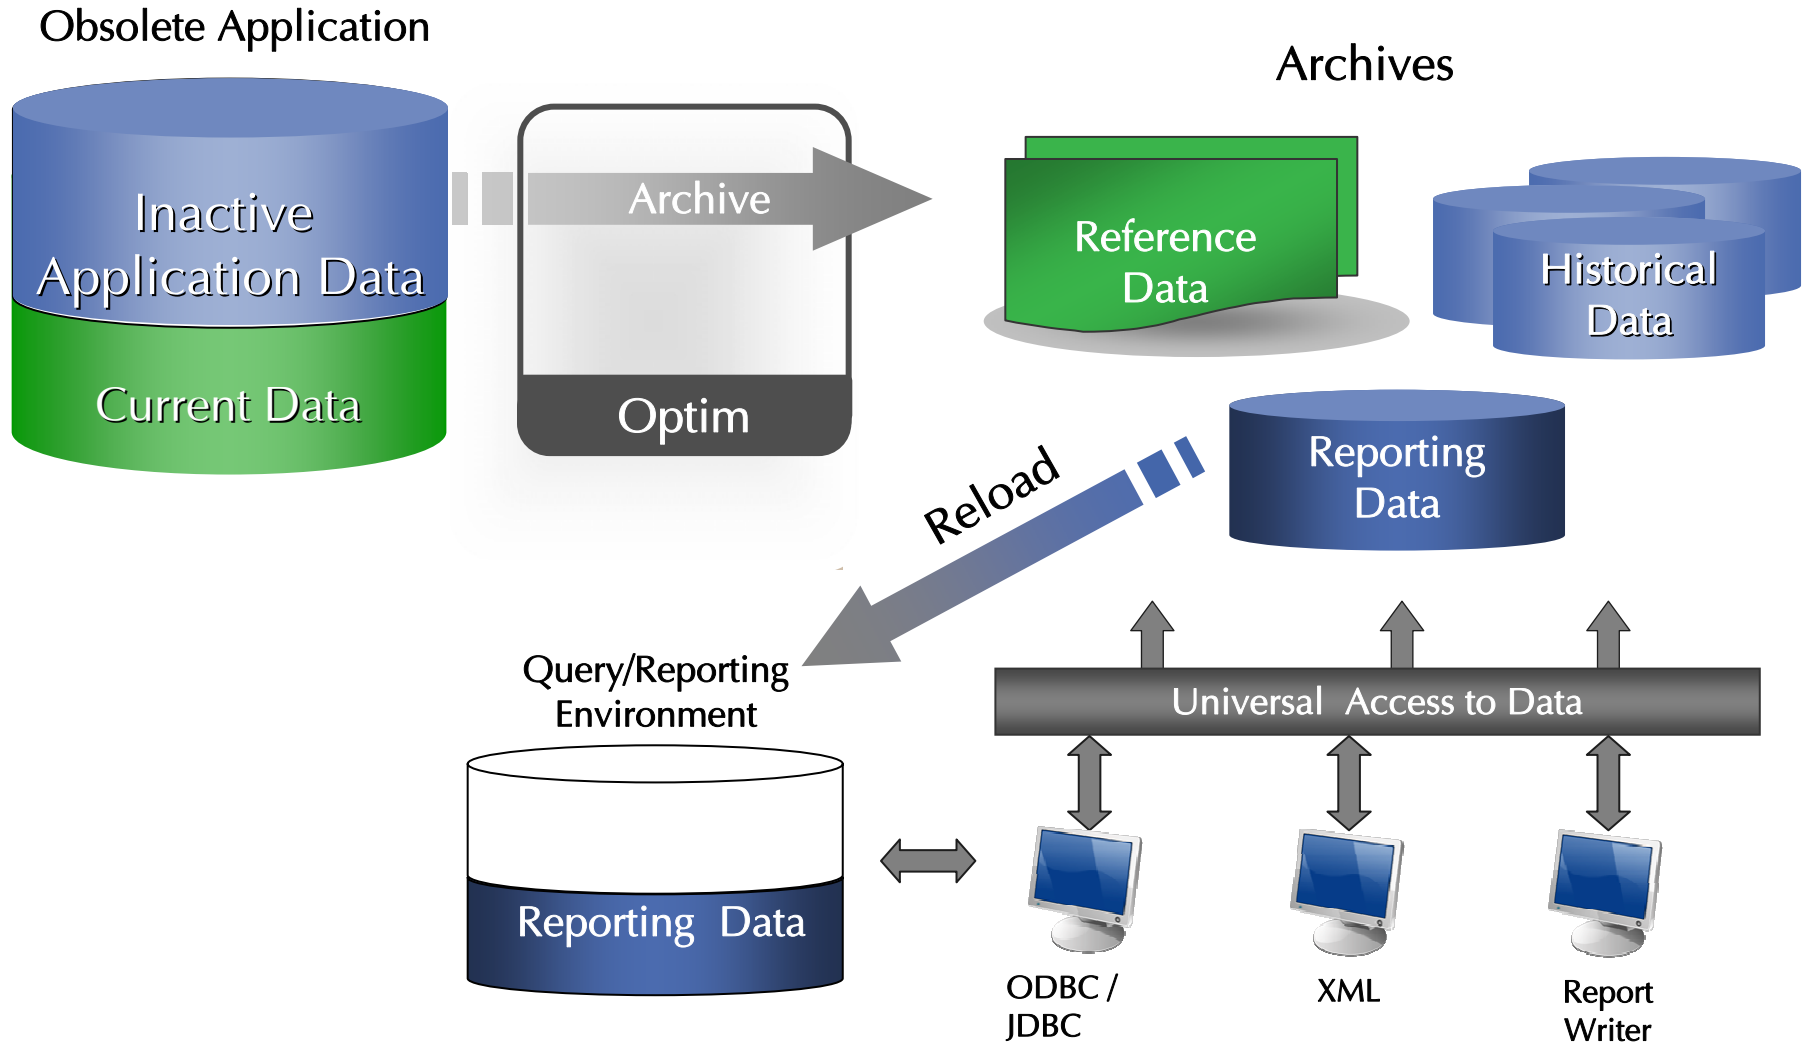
Obsolete Application

Inactive Application Data

Current Data

Archive

Optim

Archives

Reference Data

Historical Data

Reporting Data

Reload

Query/Reporting Environment

Reporting Data

Universal Access to Data

ODBC / JDBC

XML

Report Writer